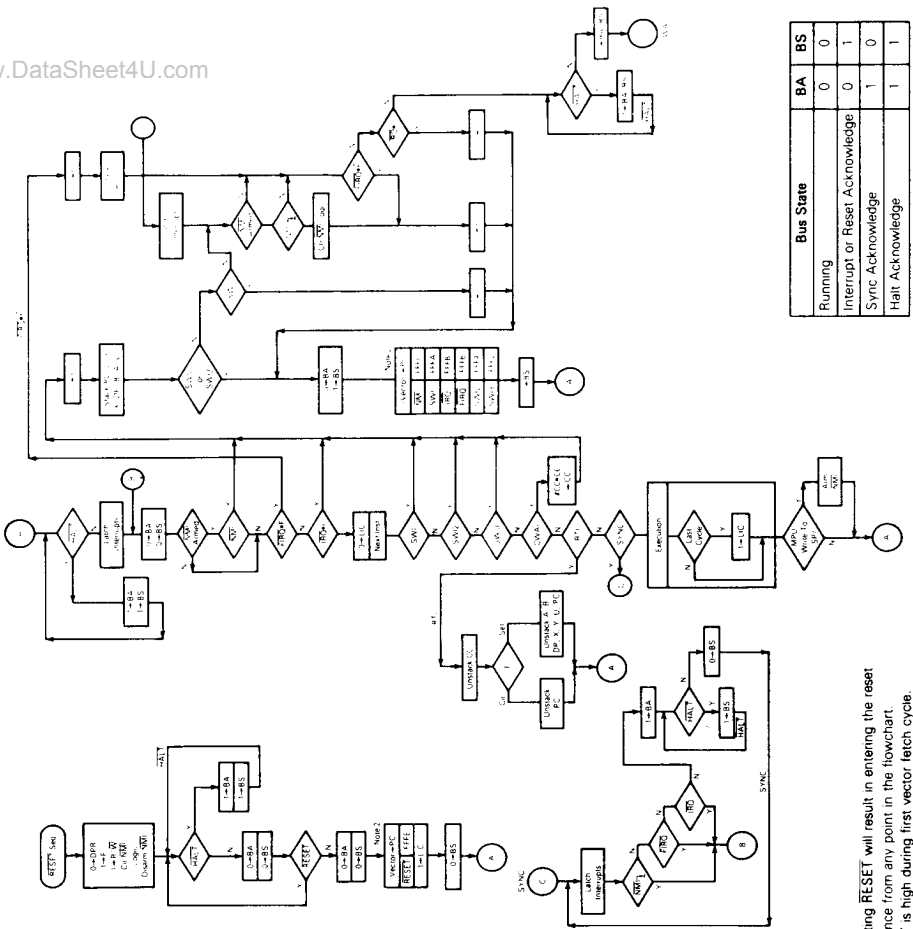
www.DataSheet4U.com

| Bus State | BA | BS |
|---|---|---|
| Running | 0 | 0 |
| Interrupt or Reset Acknowledge | 0 | 1 |
| Sync Acknowledge | 1 | 0 |
| Halt Acknowledge | 1 | 1 |

RESET Seq

0→DPR
1→F
Clr NMI
Logic
Disarm NMI

HALT
1→BA
1→BS
0→BA
0→BS
RESET
0→BA
0→BS
Vector→PC
RESET FFFE
1→LIC
Note 2
0→BS
A
HALT

Latch Interrupts
1→BA
0→BS
NMI Armed
NMI
FIRQ•F
IRQ•I
1→LIC
Next Inst
SWI
SWI2
SWI3
CWAI
#CC•CC →CC
RTI
SYNC
1→BA
1→BS

Execution
Last Cycle
1→LIC
MPU Write to SP
Arm NMI
A

RTI
Unstack CC
E
Set
Clr
Unstack A, B, DP, X, Y, U, PC
Unstack PC
A

SYNC
C
Latch Interrupts
NMI
FIRQ
IRQ
B
1→BA
HALT
1→BS
HALT
0→BS
SYNC

1→BA
1→BS
Vector→PC
NMI
SWI
FIRQ
IRQ
SWI2
SWI3
A

Y
N

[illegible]ting RESET will result in entering the reset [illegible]nce from any point in the flowchart.
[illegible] is high during first vector fetch cycle.